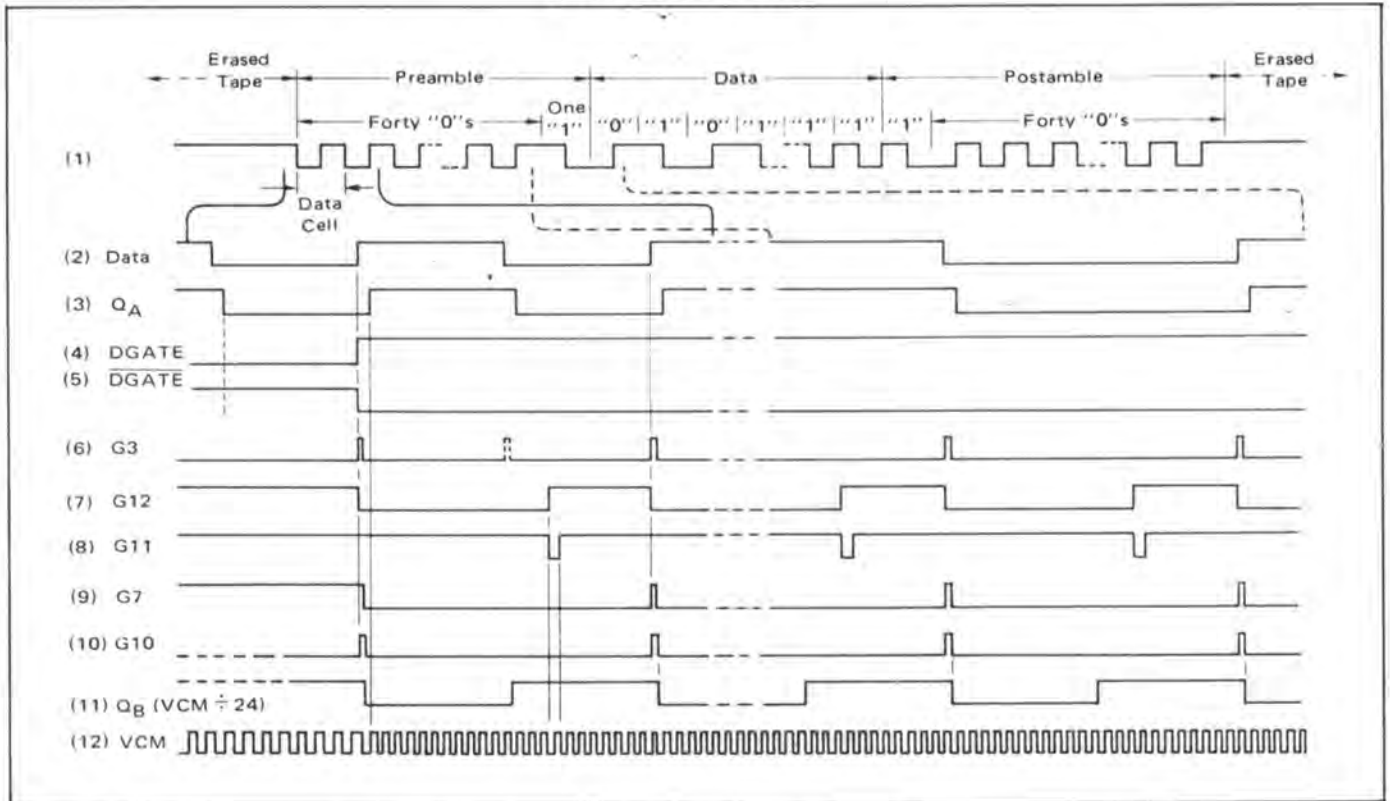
Erased Tape
Preamble
Data
Postamble
Erased Tape
Forty "0"s
One "1"
"0" "1" "0" "1" "1" "1" "1"
Forty "0"s
(1)
Data Cell
(2) Data
(3) $Q_A$
(4) DGATE
(5) $\overline{DGATE}$
(6) G3
(7) G12
(8) G11
(9) G7
(10) G10
(11) $Q_B$ (VCM ÷ 24)
(12) VCM